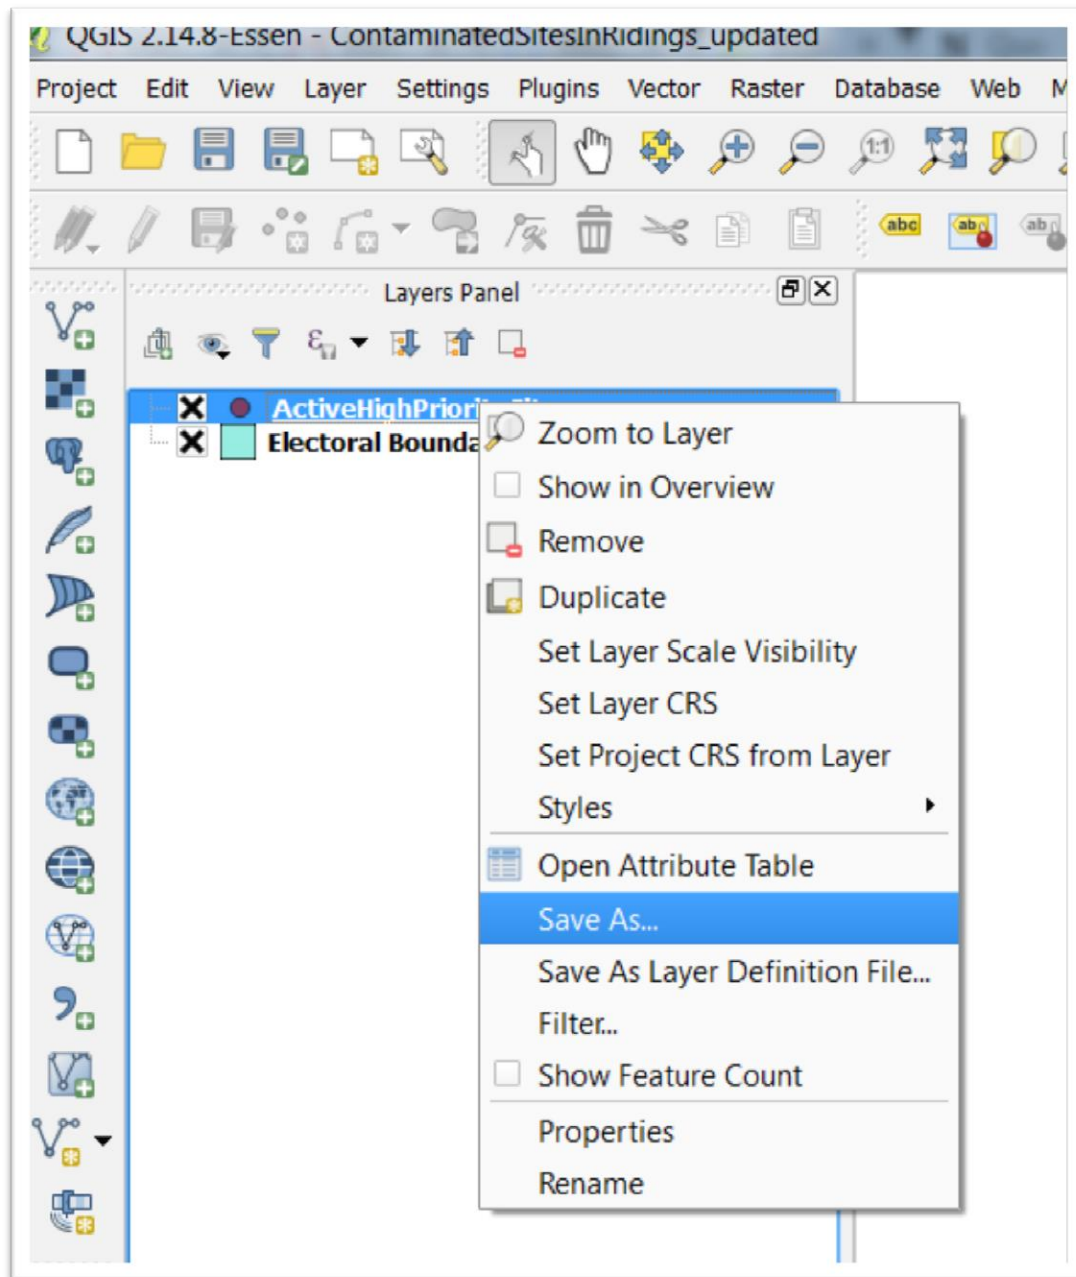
QGIS 2.14.8-Essen - ContaminatedSitesInRidings_updated

Project Edit View Layer Settings Plugins Vector Raster Database Web M

abc ab ab

Layers Panel

ActiveHighPriori
Electoral Bounda

Zoom to Layer
Show in Overview
Remove
Duplicate
Set Layer Scale Visibility
Set Layer CRS
Set Project CRS from Layer
Styles
Open Attribute Table
Save As...
Save As Layer Definition File...
Filter...
Show Feature Count
Properties
Rename